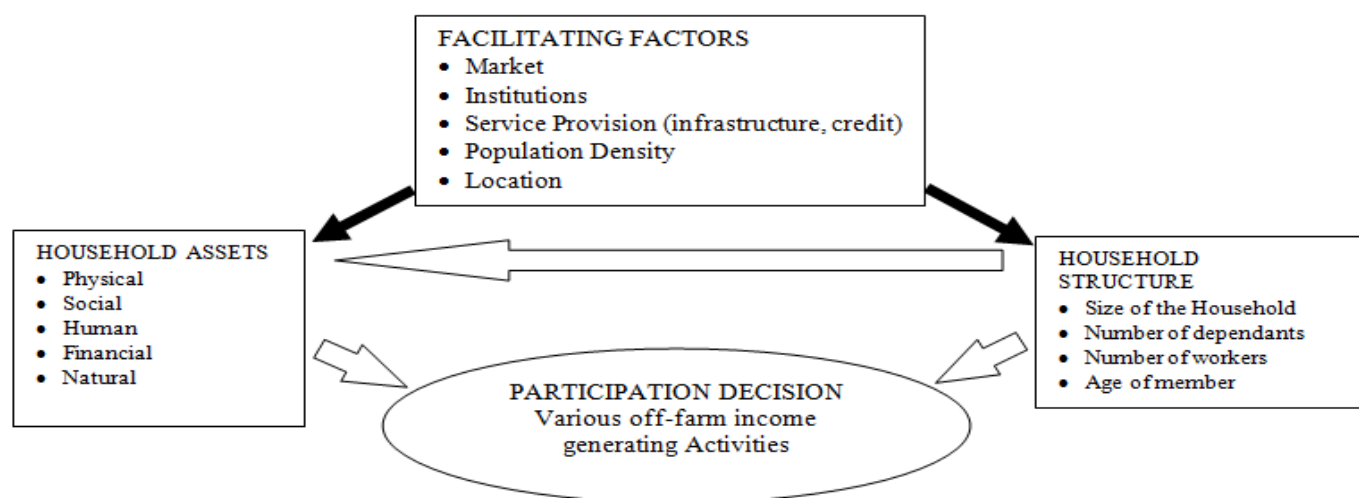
FACILITATING FACTORS
• Market
• Institutions
• Service Provision (infrastructure, credit)
• Population Density
• Location

HOUSEHOLD ASSETS
• Physical
• Social
• Human
• Financial
• Natural

HOUSEHOLD STRUCTURE
• Size of the Household
• Number of dependants
• Number of workers
• Age of member

PARTICIPATION DECISION
Various off-farm income generating Activities